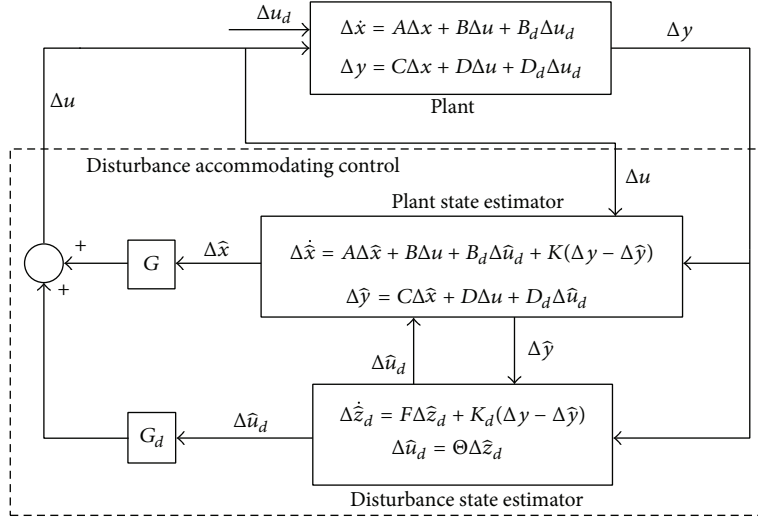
$\Delta u_d$

$\Delta \dot{x} = A\Delta x + B\Delta u + B_d \Delta u_d$

$\Delta y = C\Delta x + D\Delta u + D_d \Delta u_d$

Plant

$\Delta y$

$\Delta u$

Disturbance accommodating control

$\Delta u$

Plant state estimator

$+$

$G$

$\Delta \hat{x}$

$\Delta \dot{\hat{x}} = A\Delta \hat{x} + B\Delta u + B_d \Delta \hat{u}_d + K(\Delta y - \Delta \hat{y})$

$\Delta \hat{y} = C\Delta \hat{x} + D\Delta u + D_d \Delta \hat{u}_d$

$+$

$\Delta \hat{u}_d$

$\Delta \hat{y}$

$G_d$

$\Delta \hat{u}_d$

$\Delta \dot{\hat{z}}_d = F\Delta \hat{z}_d + K_d(\Delta y - \Delta \hat{y})$

$\Delta \hat{u}_d = \Theta \Delta \hat{z}_d$

Disturbance state estimator